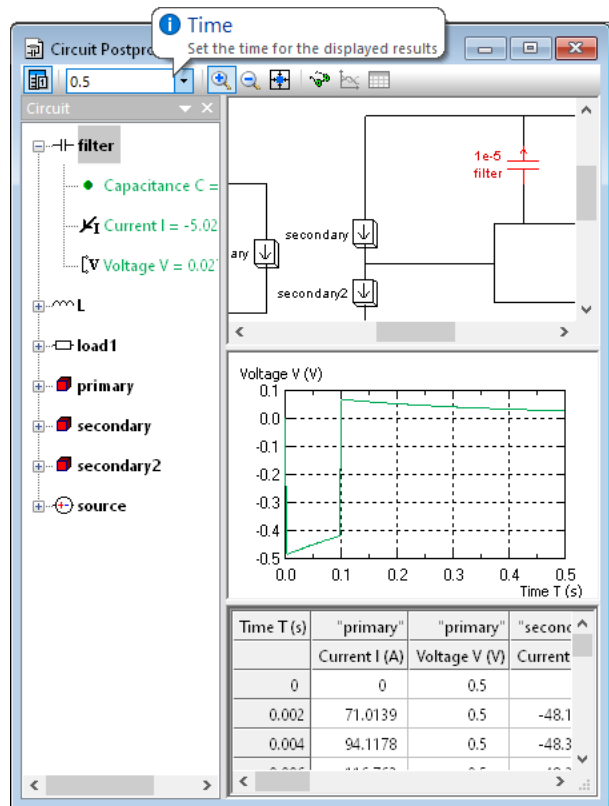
Time
Set the time for the displayed results

Circuit Postpro

0.5

Circuit

filter

Capacitance C =

Current I = -5.02

Voltage V = 0.02

L

load1

primary

secondary

secondary2

source

1e-5
filter

ary

secondary

secondary2

Voltage V (V)

0.1
0.0
-0.1
-0.2
-0.3
-0.4
-0.5

0.0 0.1 0.2 0.3 0.4 0.5
Time T (s)

| Time T (s) | "primary" | "primary" | "secono |
|---|---|---|---|
| | Current I (A) | Voltage V (V) | Current |
| 0 | 0 | 0.5 | |
| 0.002 | 71.0139 | 0.5 | -48.1 |
| 0.004 | 94.1178 | 0.5 | -48.3 |